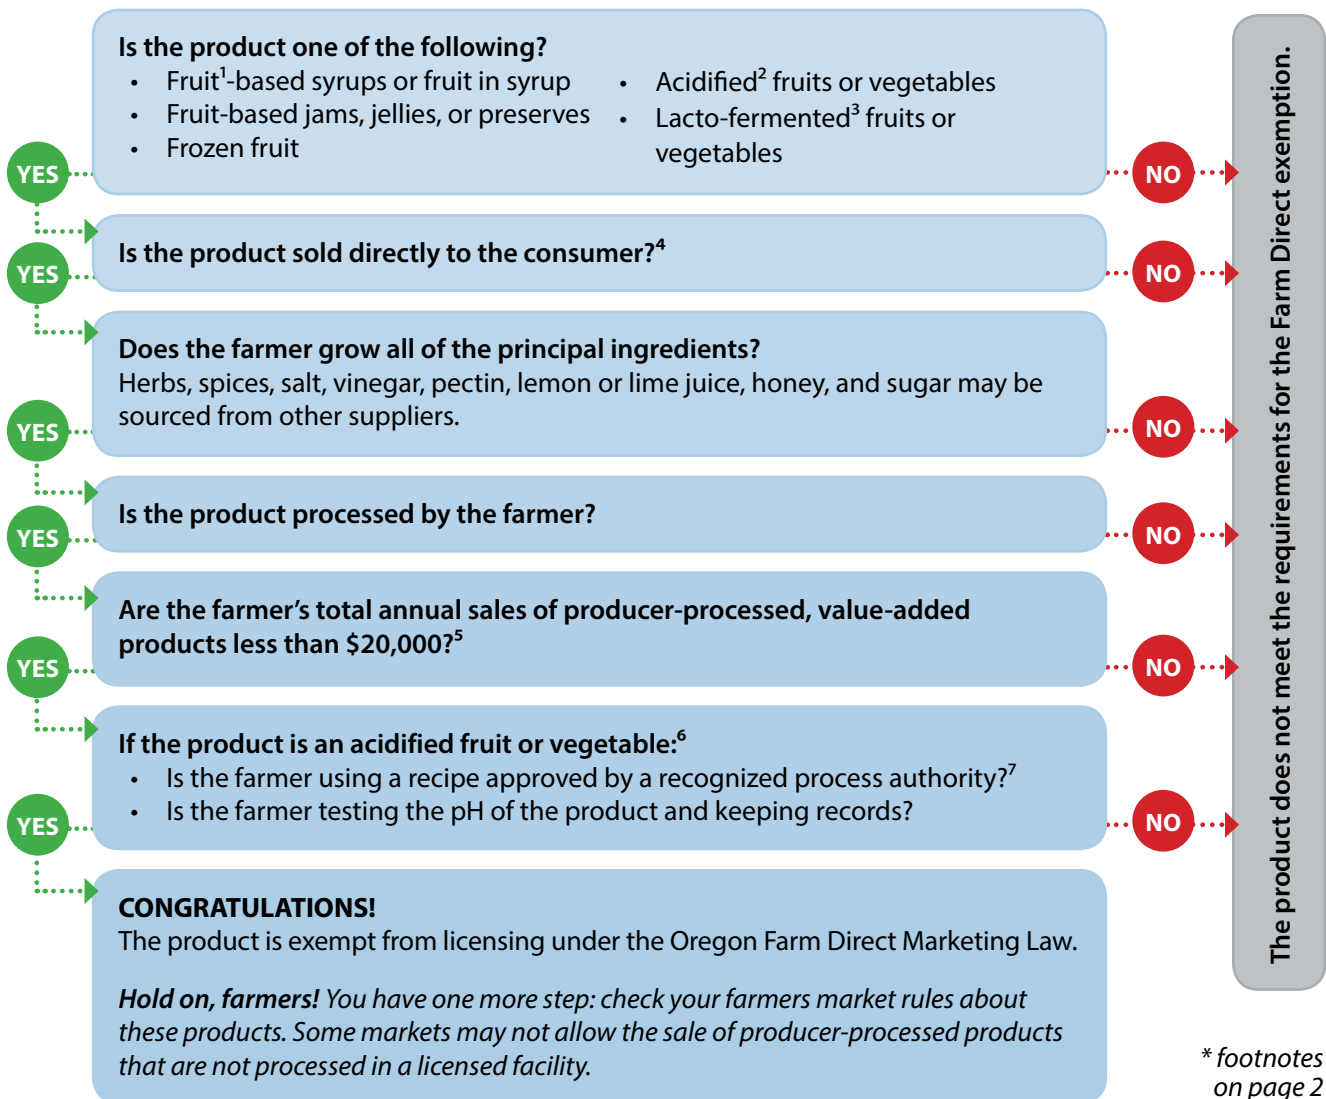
**Is the product one of the following?**
- Fruit$^1$-based syrups or fruit in syrup
- Fruit-based jams, jellies, or preserves
- Frozen fruit

- Acidified$^2$ fruits or vegetables
- Lacto-fermented$^3$ fruits or vegetables

YES

NO

**Is the product sold directly to the consumer?$^4$**

YES

NO

**Does the farmer grow all of the principal ingredients?**
Herbs, spices, salt, vinegar, pectin, lemon or lime juice, honey, and sugar may be sourced from other suppliers.

YES

NO

**Is the product processed by the farmer?**

YES

NO

**Are the farmer's total annual sales of producer-processed, value-added products less than \$20,000?$^5$**

YES

NO

**If the product is an acidified fruit or vegetable:$^6$**
- Is the farmer using a recipe approved by a recognized process authority?$^7$
- Is the farmer testing the pH of the product and keeping records?

YES

NO

**CONGRATULATIONS!**
The product is exempt from licensing under the Oregon Farm Direct Marketing Law.

***Hold on, farmers!*** *You have one more step: check your farmers market rules about these products. Some markets may not allow the sale of producer-processed products that are not processed in a licensed facility.*

**The product does not meet the requirements for the Farm Direct exemption.**

*\* footnotes on page 2*